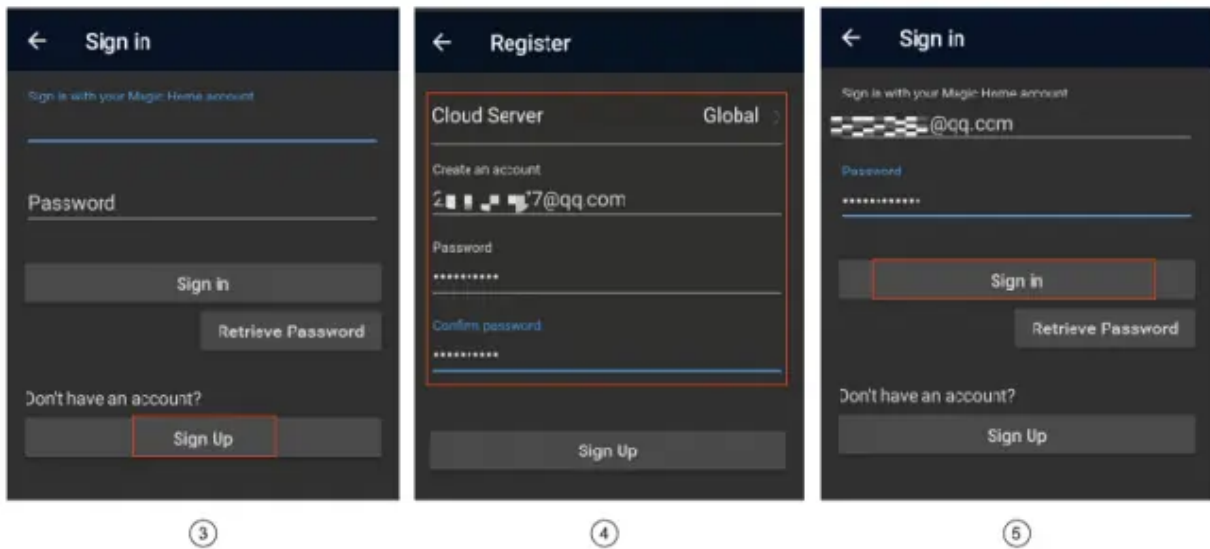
← Sign in

Sign in with your Magic Home account

Password

Sign in

Retrieve Password

Don't have an account?

Sign Up

③

← Register

Cloud Server Global

Create an account

2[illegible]7@qq.com

Password

•••••••••••

Confirm password

•••••••••••

Sign Up

④

← Sign in

Sign in with your Magic Home account

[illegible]@qq.ccm

Password

•••••••••••••

Sign in

Retrieve Password

Don't have an account?

Sign Up

⑤